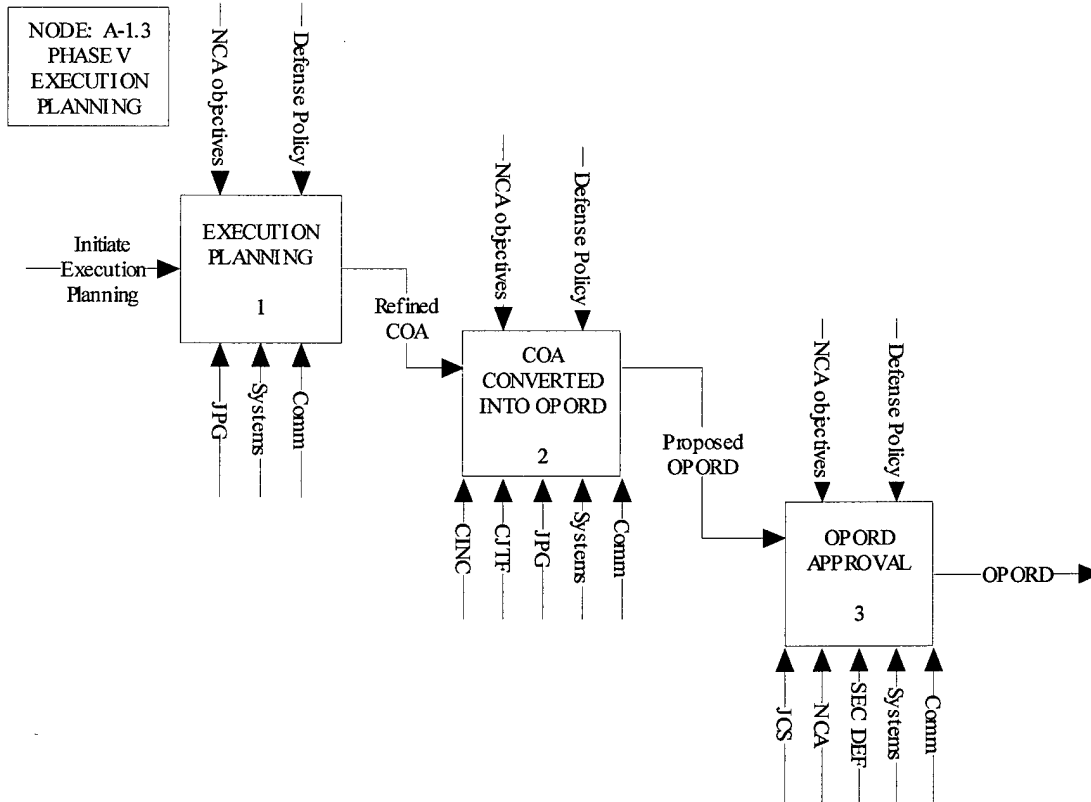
NODE: A-1.3
PHASE V
EXECUTION
PLANNING

NCA objectives

Defense Policy

Initiate
Execution
Planning

EXECUTION
PLANNING

1

JPG

Systems

Comm

Refined
COA

NCA objectives

Defense Policy

COA
CONVERTED
INTO OPORD

2

CINC

CJTF

JPG

Systems

Comm

Proposed
OPORD

NCA objectives

Defense Policy

OPORD
APPROVAL

3

OPORD

JCS

NCA

SEC DEF

Systems

Comm